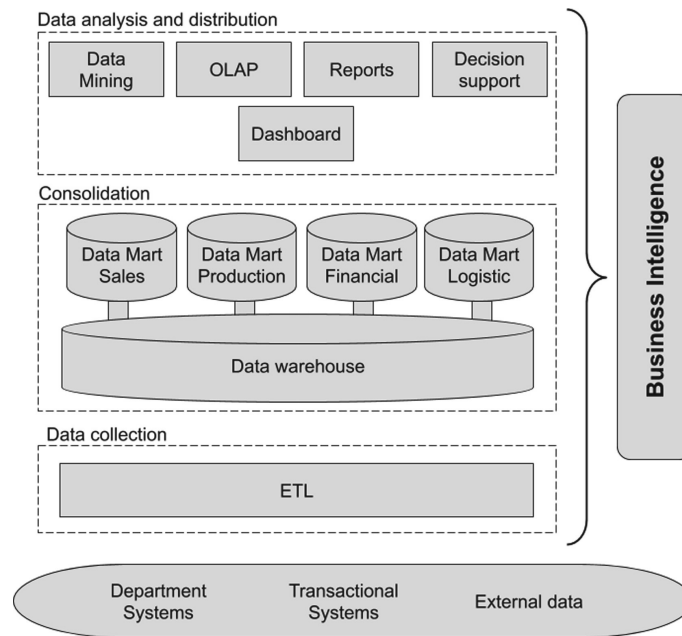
Data analysis and distribution

Data Mining

OLAP

Reports

Decision support

Dashboard

Consolidation

Data Mart Sales

Data Mart Production

Data Mart Financial

Data Mart Logistic

Data warehouse

Data collection

ETL

Business Intelligence

Department Systems

Transactional Systems

External data